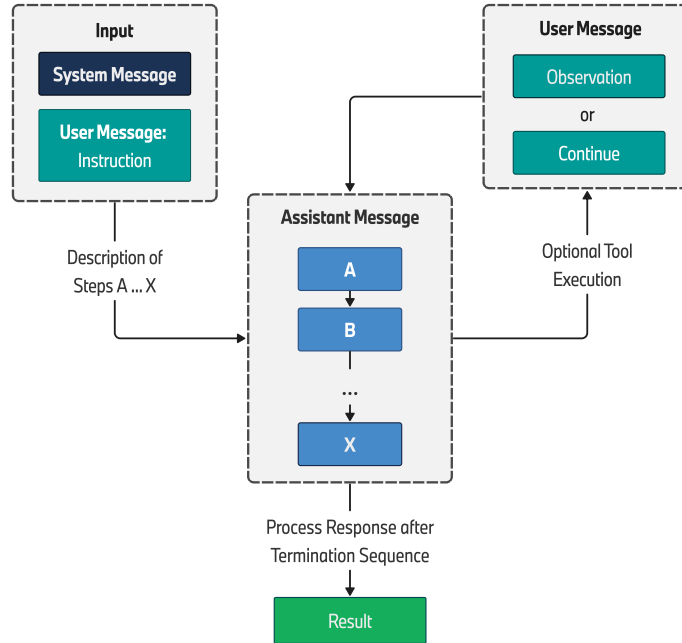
Input

System Message

User Message:
Instruction

User Message

Observation

or

Continue

Description of Steps A ... X

Assistant Message

A

B

...

X

Optional Tool Execution

Process Response after Termination Sequence

Result